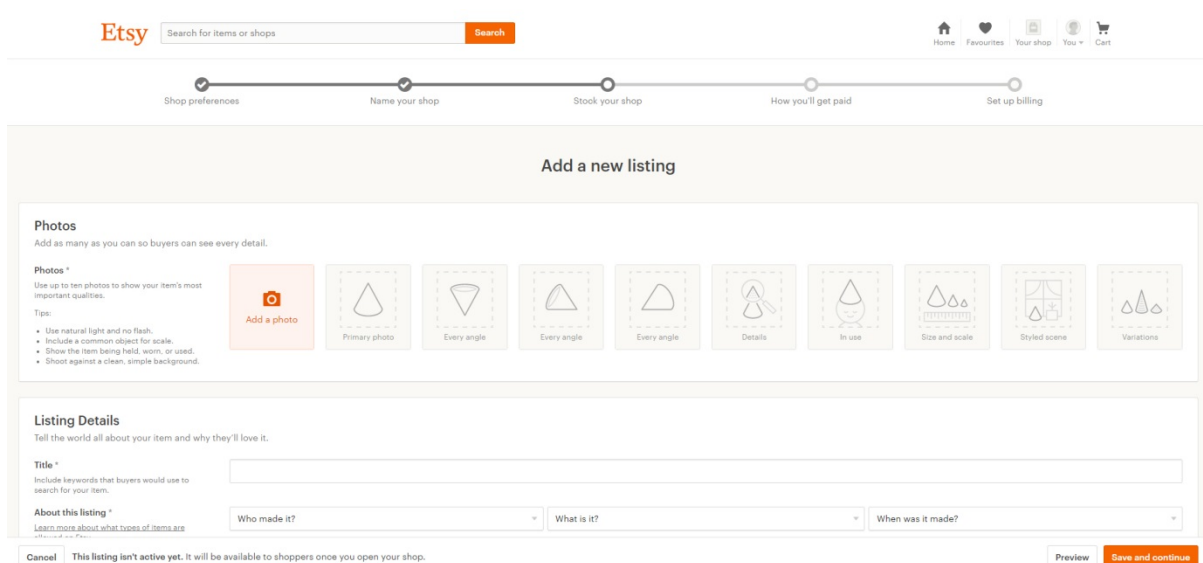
Etsy

Search for items or shops

Search

Home Favourites Your shop You Cart

Shop preferences

Name your shop

Stock your shop

How you'll get paid

Set up billing

Add a new listing

Photos

Add as many as you can so buyers can see every detail.

Photos *

Use up to ten photos to show your item's most important qualities.

Tips:

• Use natural light and no flash.
• Include a common object for scale.
• Show the item being held, worn, or used.
• Shoot against a clean, simple background.

Add a photo

Primary photo

Every angle

Every angle

Every angle

Details

In use

Size and scale

Styled scene

Variations

Listing Details

Tell the world all about your item and why they'll love it.

Title *

Include keywords that buyers would use to search for your item.

About this listing *

Learn more about what types of items are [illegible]

Who made it?

What is it?

When was it made?

Cancel

This listing isn't active yet. It will be available to shoppers once you open your shop.

Preview

Save and continue